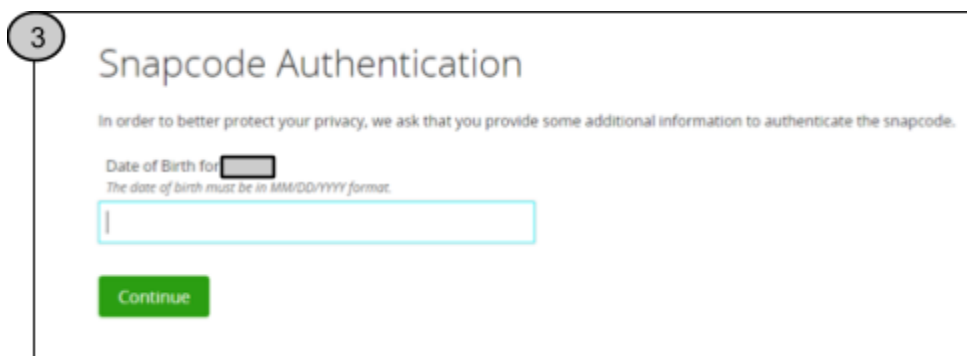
3

Snapcode Authentication

In order to better protect your privacy, we ask that you provide some additional information to authenticate the snapcode.

Date of Birth for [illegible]
The date of birth must be in MM/DD/YYYY format.

Continue